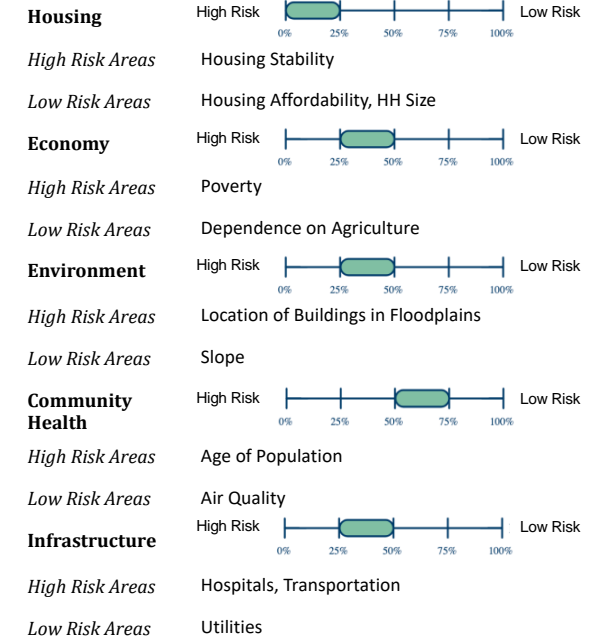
**Housing** High Risk 0% 25% 50% 75% 100% Low Risk

*High Risk Areas* Housing Stability

*Low Risk Areas* Housing Affordability, HH Size

**Economy** High Risk 0% 25% 50% 75% 100% Low Risk

*High Risk Areas* Poverty

*Low Risk Areas* Dependence on Agriculture

**Environment** High Risk 0% 25% 50% 75% 100% Low Risk

*High Risk Areas* Location of Buildings in Floodplains

*Low Risk Areas* Slope

**Community Health** High Risk 0% 25% 50% 75% 100% Low Risk

*High Risk Areas* Age of Population

*Low Risk Areas* Air Quality

**Infrastructure** High Risk 0% 25% 50% 75% 100% Low Risk

*High Risk Areas* Hospitals, Transportation

*Low Risk Areas* Utilities